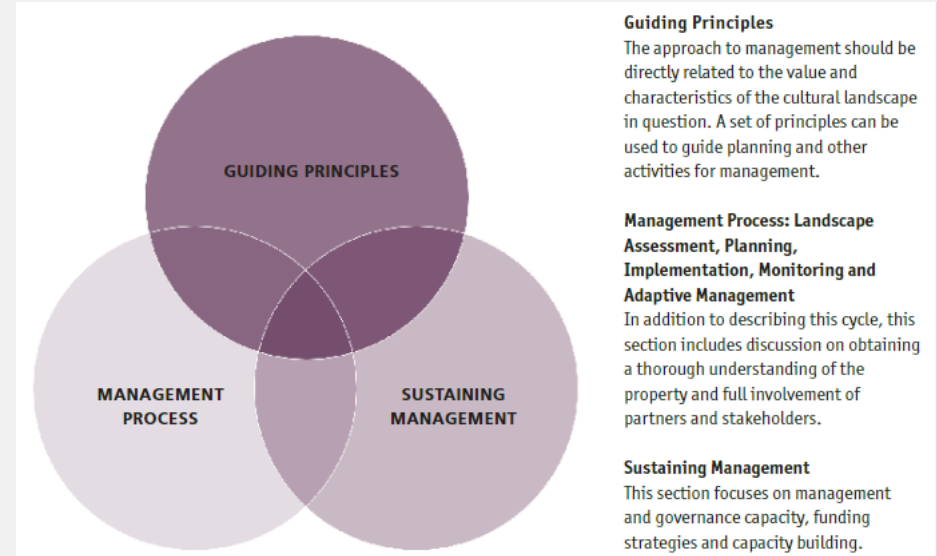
GUIDING PRINCIPLES

MANAGEMENT PROCESS

SUSTAINING MANAGEMENT

Guiding Principles
The approach to management should be directly related to the value and characteristics of the cultural landscape in question. A set of principles can be used to guide planning and other activities for management.

Management Process: Landscape Assessment, Planning, Implementation, Monitoring and Adaptive Management
In addition to describing this cycle, this section includes discussion on obtaining a thorough understanding of the property and full involvement of partners and stakeholders.

Sustaining Management
This section focuses on management and governance capacity, funding strategies and capacity building.